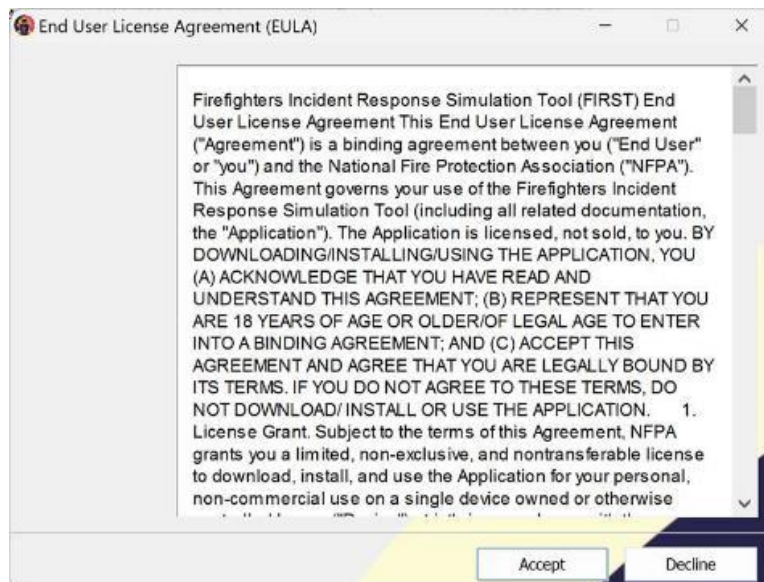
End User License Agreement (EULA)

Firefighters Incident Response Simulation Tool (FIRST) End User License Agreement This End User License Agreement ("Agreement") is a binding agreement between you ("End User" or "you") and the National Fire Protection Association ("NFPA"). This Agreement governs your use of the Firefighters Incident Response Simulation Tool (including all related documentation, the "Application"). The Application is licensed, not sold, to you. BY DOWNLOADING/INSTALLING/USING THE APPLICATION, YOU (A) ACKNOWLEDGE THAT YOU HAVE READ AND UNDERSTAND THIS AGREEMENT; (B) REPRESENT THAT YOU ARE 18 YEARS OF AGE OR OLDER/OF LEGAL AGE TO ENTER INTO A BINDING AGREEMENT; AND (C) ACCEPT THIS AGREEMENT AND AGREE THAT YOU ARE LEGALLY BOUND BY ITS TERMS. IF YOU DO NOT AGREE TO THESE TERMS, DO NOT DOWNLOAD/ INSTALL OR USE THE APPLICATION. 1. License Grant. Subject to the terms of this Agreement, NFPA grants you a limited, non-exclusive, and nontransferable license to download, install, and use the Application for your personal, non-commercial use on a single device owned or otherwise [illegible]

Accept Decline